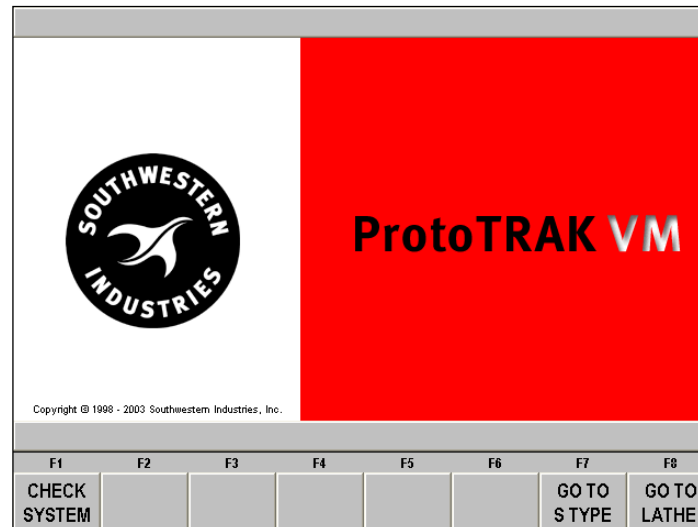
SOUTHWESTERN INDUSTRIES

ProtoTRAK VM

Copyright © 1998 - 2003 Southwestern Industries, Inc.

| F1 | F2 | F3 | F4 | F5 | F6 | F7 | F8 |
|---|---|---|---|---|---|---|---|
| CHECK SYSTEM | | | | | | GO TO S TYPE | GO TO LATHE |